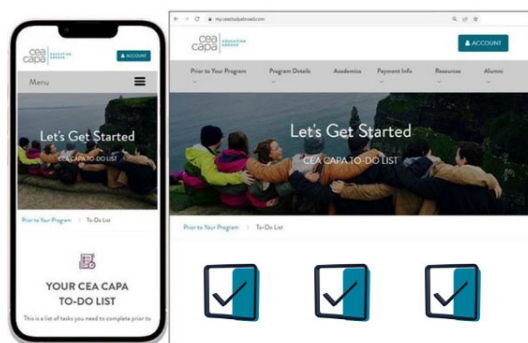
cea capa EDUCATION GROUP
ACCOUNT
Menu
Let's Get Started
CEA CAPA TO-DO LIST
Prior to Your Program > To-Do List
YOUR CEA CAPA TO-DO LIST
This is a list of tasks you need to complete prior to

my.ceastudyabroad.com
cea capa EDUCATION GROUP
ACCOUNT
Prior to Your Program
Program Details
Academics
Payment Info
Resources
Alumni
Let's Get Started
CEA CAPA TO-DO LIST
Prior to Your Program > To-Do List